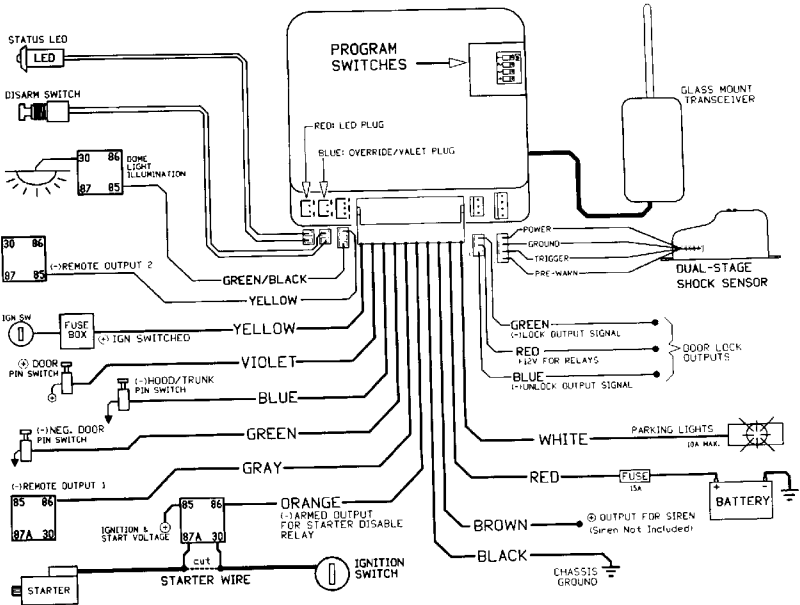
STATUS LED
LED
DISARM SWITCH
PROGRAM SWITCHES
GLASS MOUNT TRANSCEIVER
RED: LED PLUG
BLUE: OVERRIDE/VALET PLUG
30 86
87 85
DOME LIGHT ILLUMINATION
30 86
87 85
(-)REMOTE OUTPUT 2
GREEN/BLACK
YELLOW
POWER
GROUND
TRIGGER
PRE-WARN
DUAL-STAGE SHOCK SENSOR
IGN SW
FUSE BOX
(+) IGN SWITCHED
YELLOW
GREEN (-)LOCK OUTPUT SIGNAL
RED +12V FOR RELAYS
BLUE (-)UNLOCK OUTPUT SIGNAL
DOOR LOCK OUTPUTS
(+) DOOR PIN SWITCH
VIOLET
(-)HOOD/TRUNK PIN SWITCH
BLUE
(-)NEG. DOOR PIN SWITCH
GREEN
WHITE
PARKING LIGHTS 10A MAX.
GRAY
(-)REMOTE OUTPUT 1
85 86
87A 30
RED
FUSE 15A
BATTERY
85 86
87A 30
ORANGE
(-)ARMED OUTPUT FOR STARTER DISABLE RELAY
IGNITION & START VOLTAGE
BROWN
(+) OUTPUT FOR SIREN (Siren Not Included)
cut
BLACK
STARTER
STARTER WIRE
IGNITION SWITCH
CHASSIS GROUND